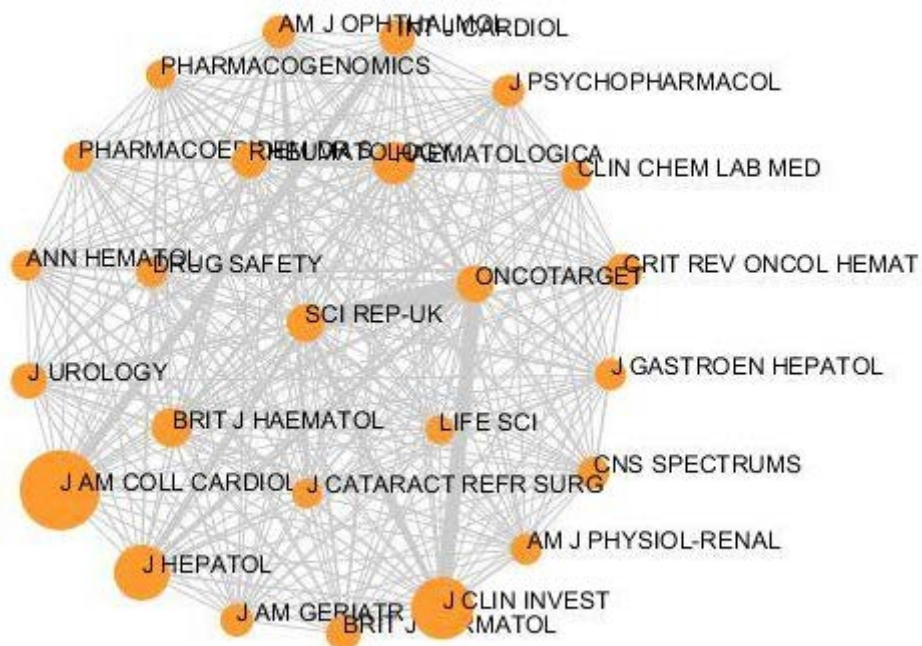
AM J OPHTHALMOL
INT J CARDIOL
PHARMACOGENOMICS
J PSYCHOPHARMACOL
PHARMACOEPIDEMIOL DRUG S
RHEUMATOLOGY
HAEMATOLOGICA
CLIN CHEM LAB MED
ANN HEMATOL
DRUG SAFETY
ONCOTARGET
CRIT REV ONCOL HEMAT
SCI REP-UK
J UROLOGY
J GASTROEN HEPATOL
BRIT J HAEMATOL
LIFE SCI
J AM COLL CARDIOL
J CATARACT REFR SURG
CNS SPECTRUMS
AM J PHYSIOL-RENAL
J HEPATOL
J CLIN INVEST
J AM GERIATR
BRIT J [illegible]MATOL